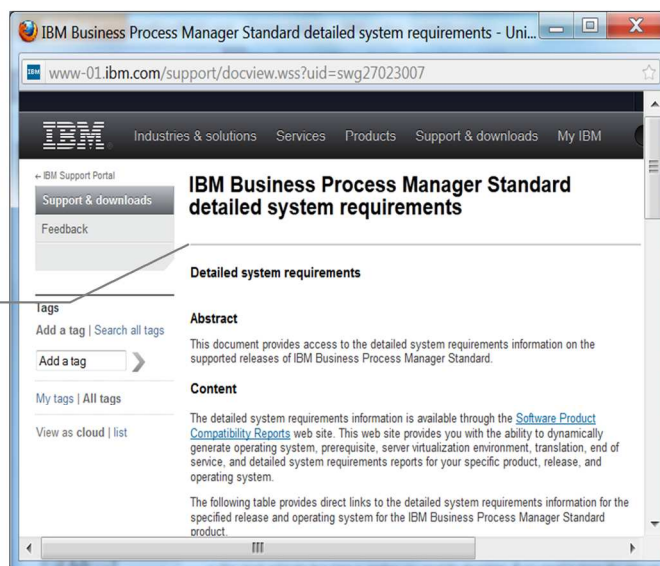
IBM Business Process Manager Standard detailed system requirements - Uni...

www-01.ibm.com/support/docview.wss?uid=swg27023007

IBM

Industries & solutions Services Products Support & downloads My IBM

← IBM Support Portal

Support & downloads

Feedback

Tags

Add a tag | Search all tags

Add a tag

My tags | All tags

View as cloud | list

IBM Business Process Manager Standard detailed system requirements

Detailed system requirements

Abstract

This document provides access to the detailed system requirements information on the supported releases of IBM Business Process Manager Standard.

Content

The detailed system requirements information is available through the Software Product Compatibility Reports web site. This web site provides you with the ability to dynamically generate operating system, prerequisite, server virtualization environment, translation, end of service, and detailed system requirements reports for your specific product, release, and operating system.

The following table provides direct links to the detailed system requirements information for the specified release and operating system for the IBM Business Process Manager Standard product.

III